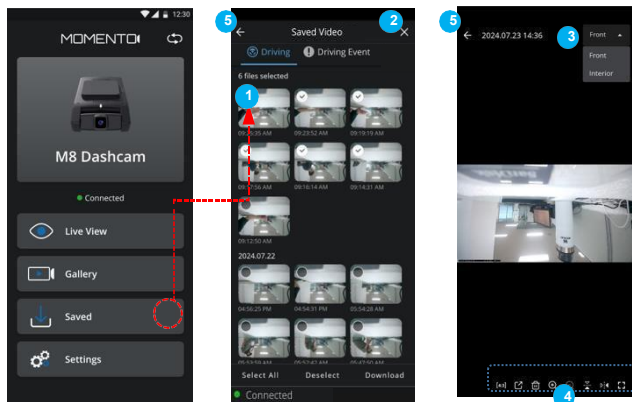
12:30
MOMENTO
M8 Dashcam
Connected
Live View
Gallery
Saved
Settings

5
2
Saved Video
Driving
Driving Event
6 files selected
1
09:26:35 AM
09:23:52 AM
09:19:19 AM
09:17:56 AM
09:16:14 AM
09:14:31 AM
09:12:50 AM
2024.07.22
04:56:25 PM
04:54:31 PM
05:54:28 AM
05:52:59 AM
05:52:47 AM
05:42:50 AM
Select All
Deselect
Download
Connected

5
2024.07.23 14:36
3
Front
Front
Interior
4